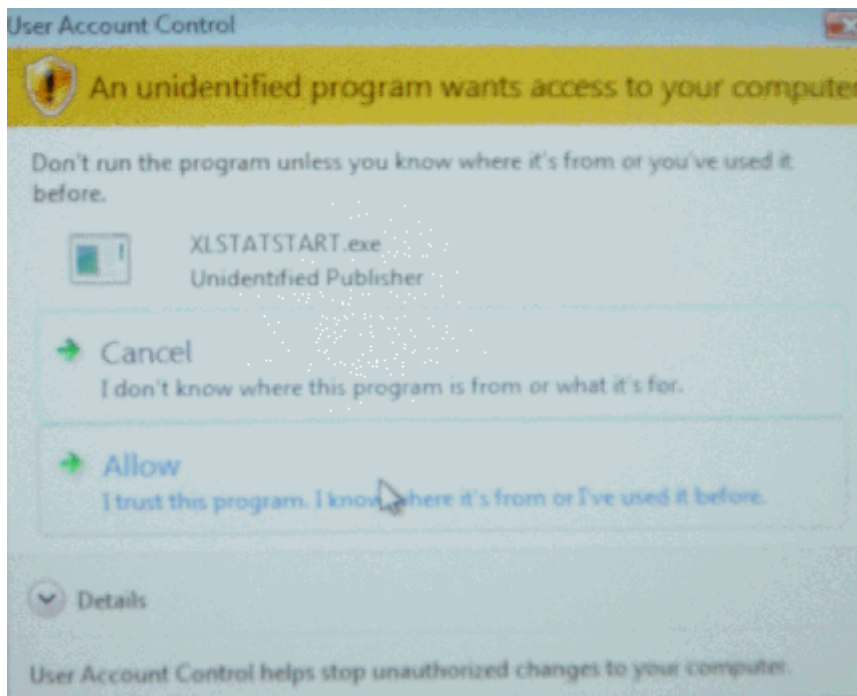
User Account Control

An unidentified program wants access to your compute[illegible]

Don't run the program unless you know where it's from or you've used it before.

XLSTATSTART.exe
Unidentified Publisher

Cancel
I don't know where this program is from or what it's for.

Allow
I trust this program. I know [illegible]here it's from or I've used it before.

Details

User Account Control helps stop unauthorized changes to your computer.